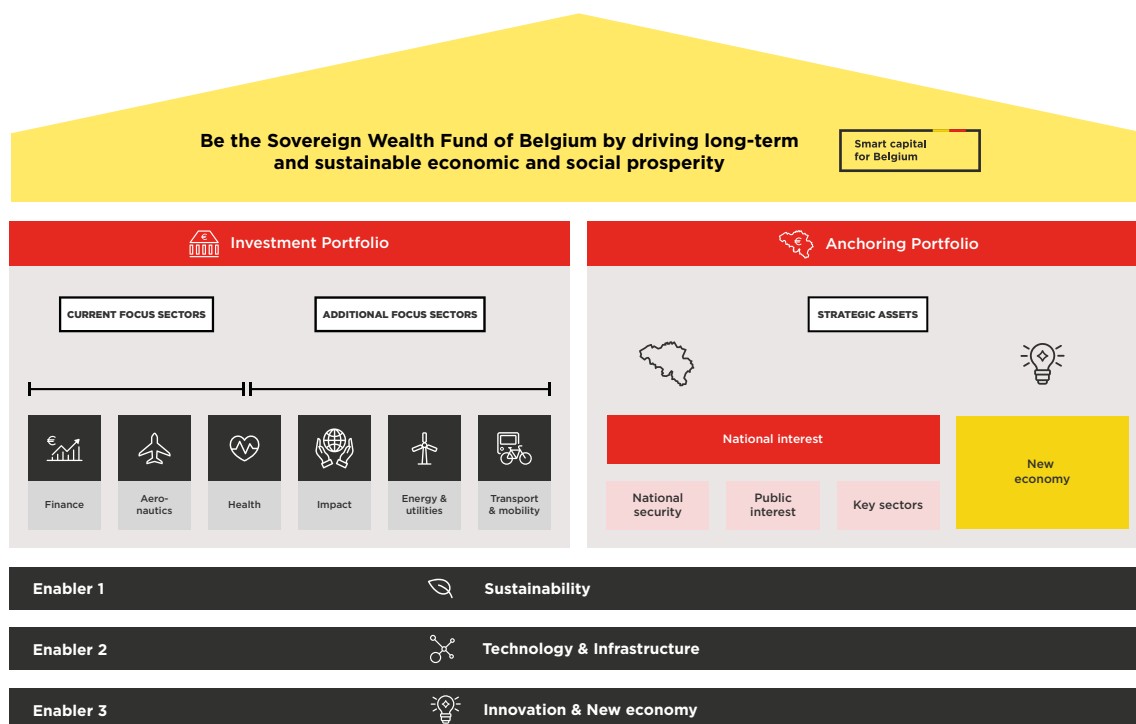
Be the Sovereign Wealth Fund of Belgium by driving long-term and sustainable economic and social prosperity

Smart capital for Belgium

Investment Portfolio

CURRENT FOCUS SECTORS

ADDITIONAL FOCUS SECTORS

€

Finance

Aeronautics

Health

Impact

Energy & utilities

Transport & mobility

€

Anchoring Portfolio

STRATEGIC ASSETS

National interest

National security

Public interest

Key sectors

New economy

Enabler 1

Sustainability

Enabler 2

Technology & Infrastructure

Enabler 3

Innovation & New economy